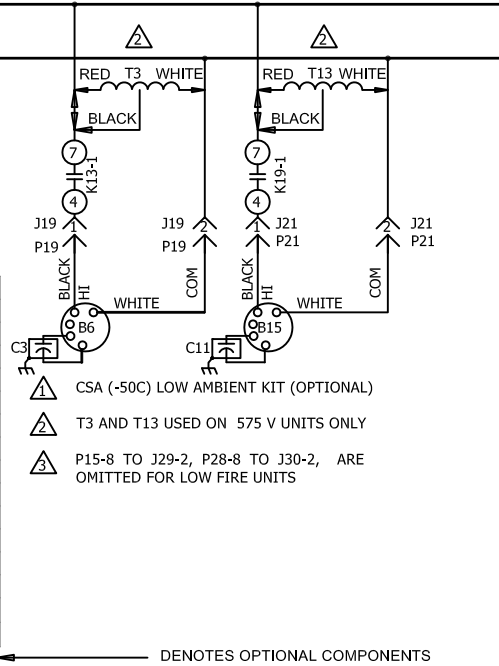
2
2
RED T3 WHITE
BLACK
7
K13-1
4
J19
P19
1
J19
P19
2
BLACK
HI
COM
WHITE
B6
C3
RED T13 WHITE
BLACK
7
K19-1
4
J21
P21
1
J21
P21
2
BLACK
HI
COM
WHITE
B15
C11

1 CSA (-50C) LOW AMBIENT KIT (OPTIONAL)

2 T3 AND T13 USED ON 575 V UNITS ONLY

3 P15-8 TO J29-2, P28-8 TO J30-2, ARE OMITTED FOR LOW FIRE UNITS

DENOTES OPTIONAL COMPONENTS